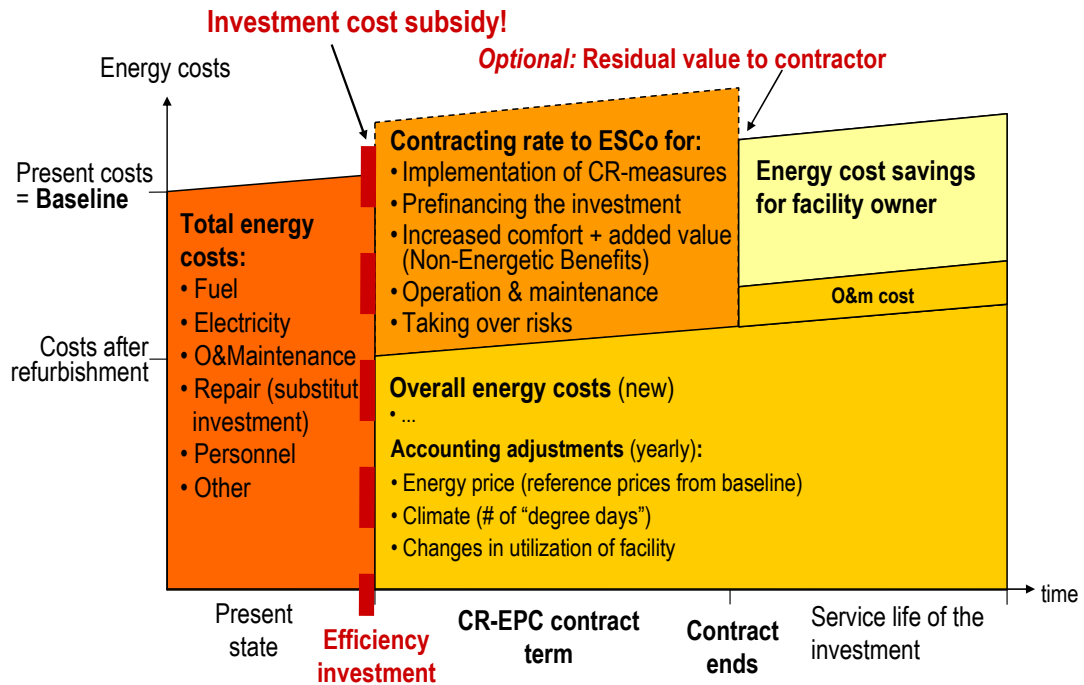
Investment cost subsidy!

Optional: Residual value to contractor

Energy costs

Present costs = Baseline

Costs after refurbishment

Total energy costs:
• Fuel
• Electricity
• O&Maintenance
• Repair (substitut investment)
• Personnel
• Other

Contracting rate to ESCo for:
• Implementation of CR-measures
• Prefinancing the investment
• Increased comfort + added value (Non-Energetic Benefits)
• Operation & maintenance
• Taking over risks

Energy cost savings for facility owner

O&m cost

Overall energy costs (new)
• ...
Accounting adjustments (yearly):
• Energy price (reference prices from baseline)
• Climate (# of "degree days")
• Changes in utilization of facility

time

Present state

Efficiency investment

CR-EPC contract term

Contract ends

Service life of the investment